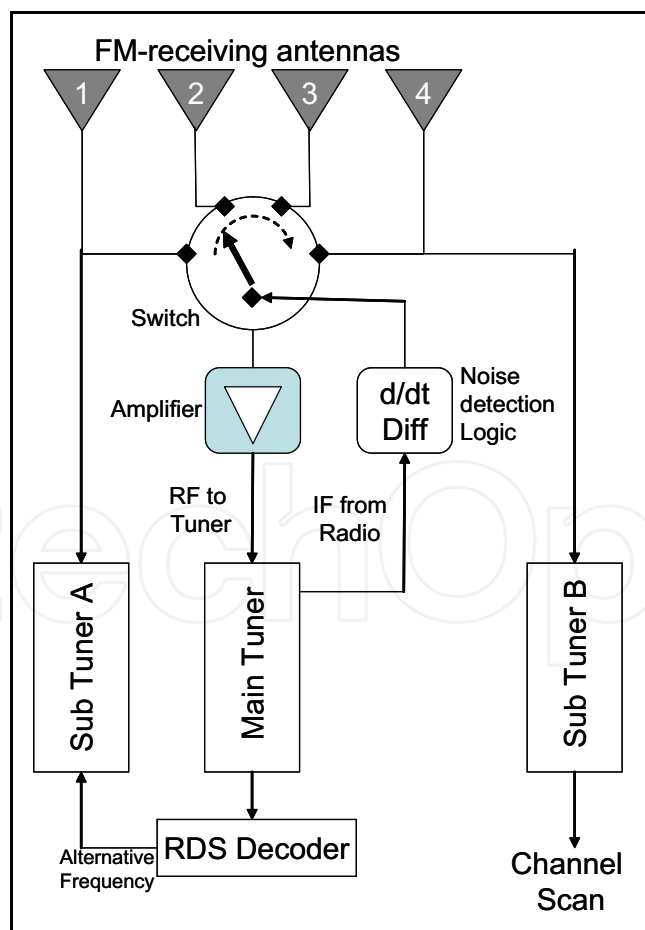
FM-receiving antennas

1

2

3

4

Switch

Amplifier

d/dt Diff

Noise detection Logic

RF to Tuner

IF from Radio

Sub Tuner A

Main Tuner

Sub Tuner B

RDS Decoder

Alternative Frequency

Channel Scan